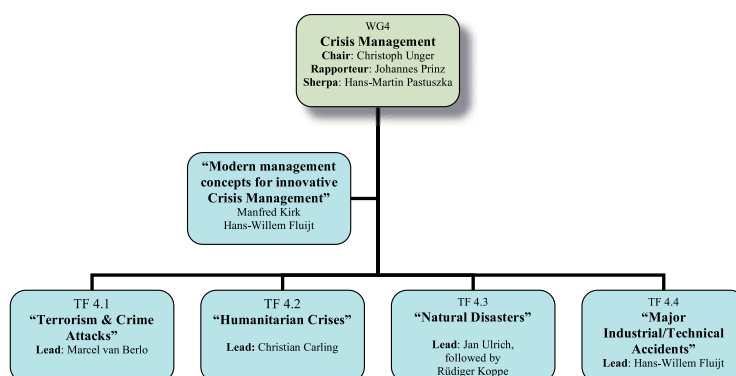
WG4
**Crisis Management**
**Chair**: Christoph Unger
**Rapporteur**: Johannes Prinz
**Sherpa**: Hans-Martin Pastuszka

**"Modern management concepts for innovative Crisis Management"**
Manfred Kirk
Hans-Willem Fluijt

TF 4.1
**"Terrorism & Crime Attacks"**
**Lead**: Marcel van Berlo

TF 4.2
**"Humanitarian Crises"**
**Lead:** Christian Carling

TF 4.3
**"Natural Disasters"**
**Lead**: Jan Ulrich, followed by Rüdiger Koppe

TF 4.4
**"Major Industrial/Technical Accidents"**
**Lead**: Hans-Willem Fluijt